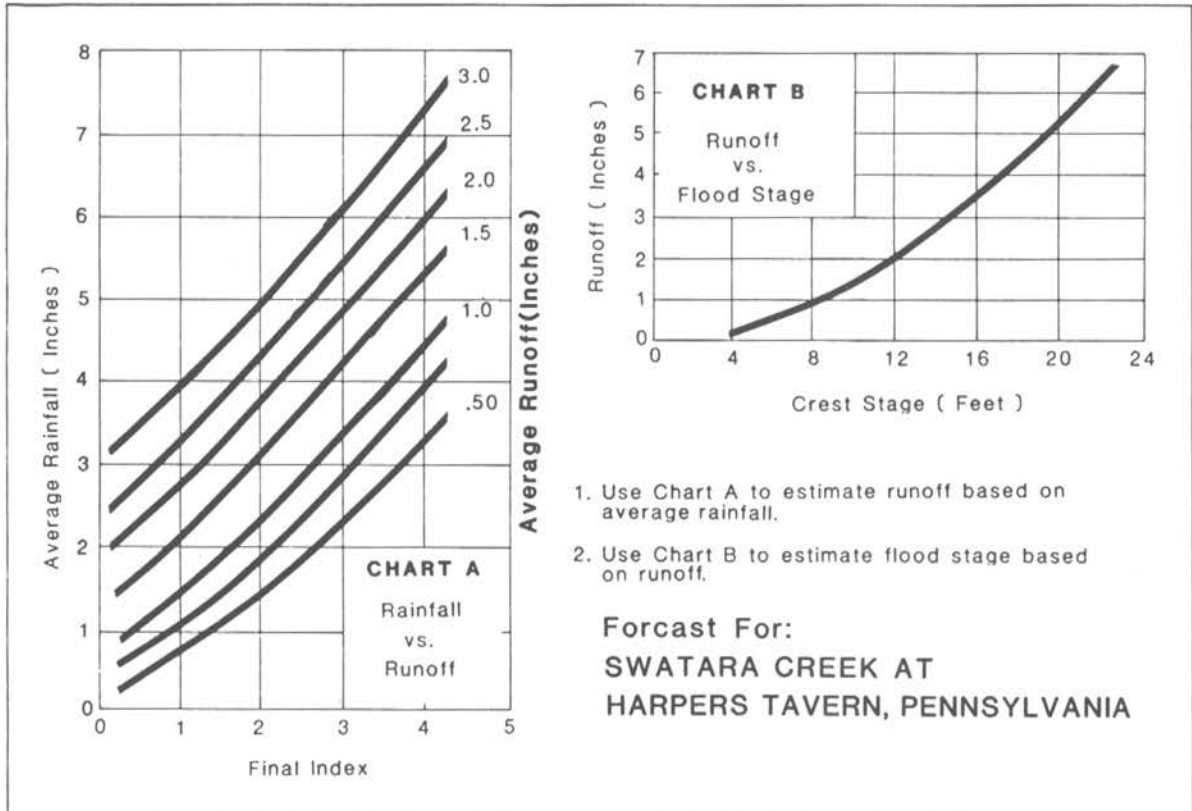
8
7
6
5
4
3
2
1
0

Average Rainfall ( Inches )

3.0
2.5
2.0
1.5
1.0
.50

Average Runoff(Inches)

CHART A
Rainfall
vs.
Runoff

0 1 2 3 4 5

Final Index

CHART B
Runoff
vs.
Flood Stage

Runoff ( Inches )

7
6
5
4
3
2
1
0

0 4 8 12 16 20 24

Crest Stage ( Feet )

1. Use Chart A to estimate runoff based on average rainfall.

2. Use Chart B to estimate flood stage based on runoff.

Forcast For:
SWATARA CREEK AT
HARPERS TAVERN, PENNSYLVANIA